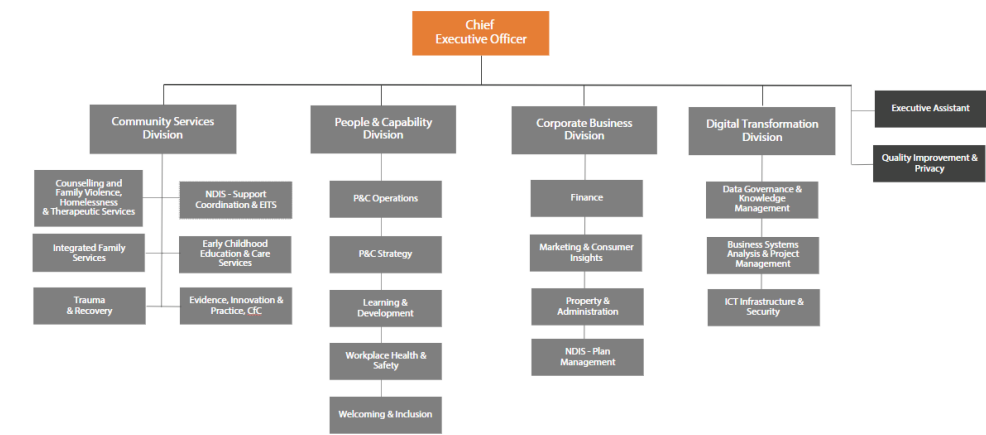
Chief Executive Officer

Community Services Division

Counselling and Family Violence, Homelessness & Therapeutic Services

NDIS - Support Coordination & EITS

Integrated Family Services

Early Childhood Education & Care Services

Trauma & Recovery

Evidence, Innovation & Practice, CfC

People & Capability Division

P&C Operations

P&C Strategy

Learning & Development

Workplace Health & Safety

Welcoming & Inclusion

Corporate Business Division

Finance

Marketing & Consumer Insights

Property & Administration

NDIS - Plan Management

Digital Transformation Division

Data Governance & Knowledge Management

Business Systems Analysis & Project Management

ICT Infrastructure & Security

Executive Assistant

Quality Improvement & Privacy